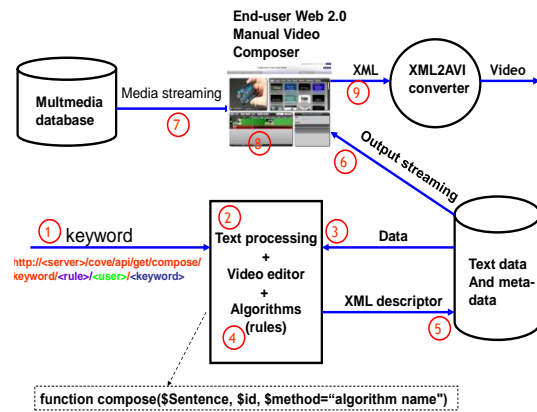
End-user Web 2.0 Manual Video Composer

Multmedia database

Media streaming

7

8

XML

9

XML2AVI converter

Video

6

Output streaming

1 keyword

http://<server>/cove/api/get/compose/keyword/<rule>/<user>/<keyword>

2

Text processing + Video editor + Algorithms (rules)

4

3

Data

XML descriptor

5

Text data And meta-data

function compose($Sentence, $id, $method="algorithm name")